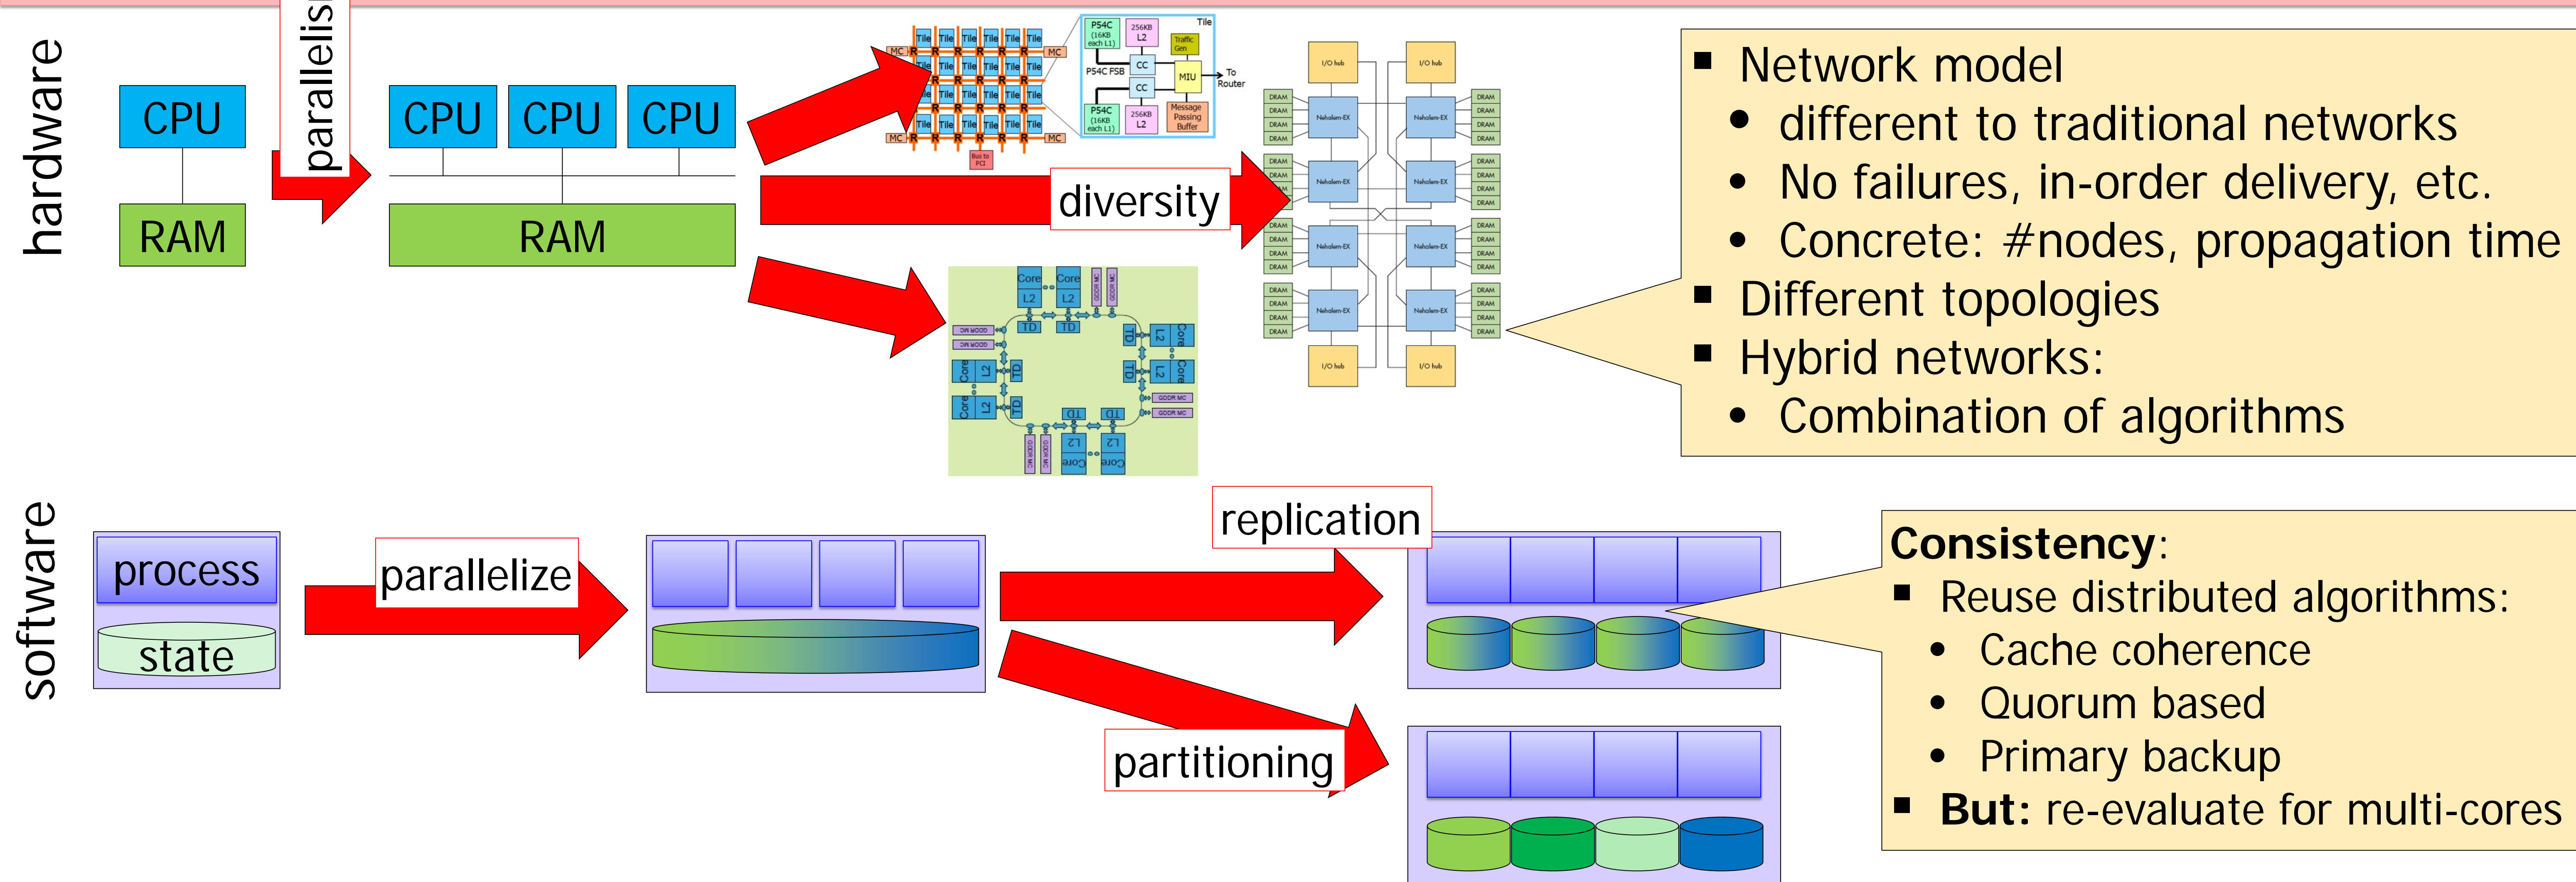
hardware

CPU

RAM

parallelis

CPU CPU CPU

RAM

diversity

software

process

state

parallelize

replication

partitioning

▪ Network model
• different to traditional networks
• No failures, in-order delivery, etc.
• Concrete: #nodes, propagation time
▪ Different topologies
▪ Hybrid networks:
• Combination of algorithms

**Consistency**:
▪ Reuse distributed algorithms:
• Cache coherence
• Quorum based
• Primary backup
▪ **But:** re-evaluate for multi-cores